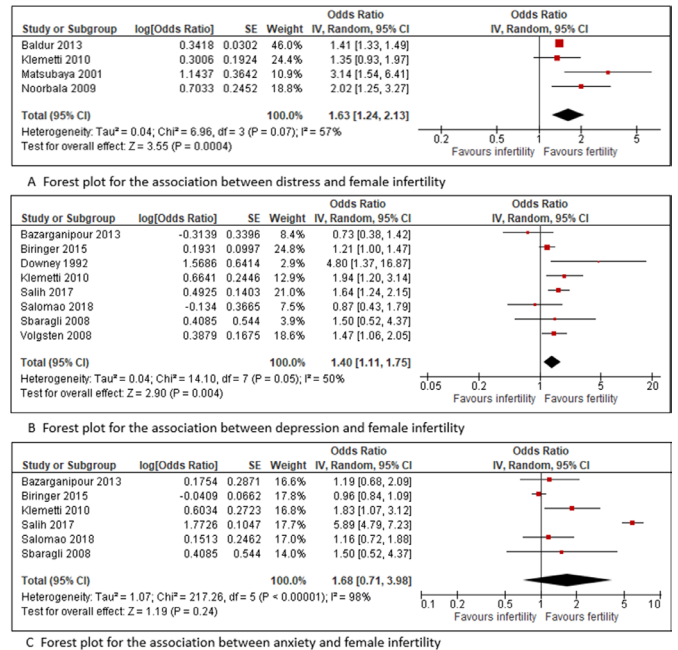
| Study or Subgroup | log[Odds Ratio] | SE | Weight | Odds Ratio IV, Random, 95% CI |
|---|---|---|---|---|
| Baldur 2013 | 0.3418 | 0.0302 | 46.0% | 1.41 [1.33, 1.49] |
| Klemetti 2010 | 0.3006 | 0.1924 | 24.4% | 1.35 [0.93, 1.97] |
| Matsubayа 2001 | 1.1437 | 0.3642 | 10.9% | 3.14 [1.54, 6.41] |
| Noorbala 2009 | 0.7033 | 0.2452 | 18.8% | 2.02 [1.25, 3.27] |
| Total (95% CI) | | | 100.0% | 1.63 [1.24, 2.13] |

Heterogeneity: Tau² = 0.04; Chi² = 6.96, df = 3 (P = 0.07); I² = 57%
Test for overall effect: Z = 3.55 (P = 0.0004)

Odds Ratio
IV, Random, 95% CI
0.2 0.5 1 2 5
Favours infertility Favours fertility

A Forest plot for the association between distress and female infertility

| Study or Subgroup | log[Odds Ratio] | SE | Weight | Odds Ratio IV, Random, 95% CI |
|---|---|---|---|---|
| Bazarganipour 2013 | -0.3139 | 0.3396 | 8.4% | 0.73 [0.38, 1.42] |
| Biringer 2015 | 0.1931 | 0.0997 | 24.8% | 1.21 [1.00, 1.47] |
| Downey 1992 | 1.5686 | 0.6414 | 2.9% | 4.80 [1.37, 16.87] |
| Klemetti 2010 | 0.6641 | 0.2446 | 12.9% | 1.94 [1.20, 3.14] |
| Salih 2017 | 0.4925 | 0.1403 | 21.0% | 1.64 [1.24, 2.15] |
| Salomao 2018 | -0.134 | 0.3665 | 7.5% | 0.87 [0.43, 1.79] |
| Sbaragli 2008 | 0.4085 | 0.544 | 3.9% | 1.50 [0.52, 4.37] |
| Volgsten 2008 | 0.3879 | 0.1675 | 18.6% | 1.47 [1.06, 2.05] |
| Total (95% CI) | | | 100.0% | 1.40 [1.11, 1.75] |

Heterogeneity: Tau² = 0.04; Chi² = 14.10, df = 7 (P = 0.05); I² = 50%
Test for overall effect: Z = 2.90 (P = 0.004)

Odds Ratio
IV, Random, 95% CI
0.05 0.2 1 5 20
Favours infertility Favours fertility

B Forest plot for the association between depression and female infertility

| Study or Subgroup | log[Odds Ratio] | SE | Weight | Odds Ratio IV, Random, 95% CI |
|---|---|---|---|---|
| Bazarganipour 2013 | 0.1754 | 0.2871 | 16.6% | 1.19 [0.68, 2.09] |
| Biringer 2015 | -0.0409 | 0.0662 | 17.8% | 0.96 [0.84, 1.09] |
| Klemetti 2010 | 0.6034 | 0.2723 | 16.8% | 1.83 [1.07, 3.12] |
| Salih 2017 | 1.7726 | 0.1047 | 17.7% | 5.89 [4.79, 7.23] |
| Salomao 2018 | 0.1513 | 0.2462 | 17.0% | 1.16 [0.72, 1.88] |
| Sbaragli 2008 | 0.4085 | 0.544 | 14.0% | 1.50 [0.52, 4.37] |
| Total (95% CI) | | | 100.0% | 1.68 [0.71, 3.98] |

Heterogeneity: Tau² = 1.07; Chi² = 217.26, df = 5 (P < 0.00001); I² = 98%
Test for overall effect: Z = 1.19 (P = 0.24)

Odds Ratio
IV, Random, 95% CI
0.1 0.2 0.5 1 2 5 10
Favours infertility Favours fertility

C Forest plot for the association between anxiety and female infertility